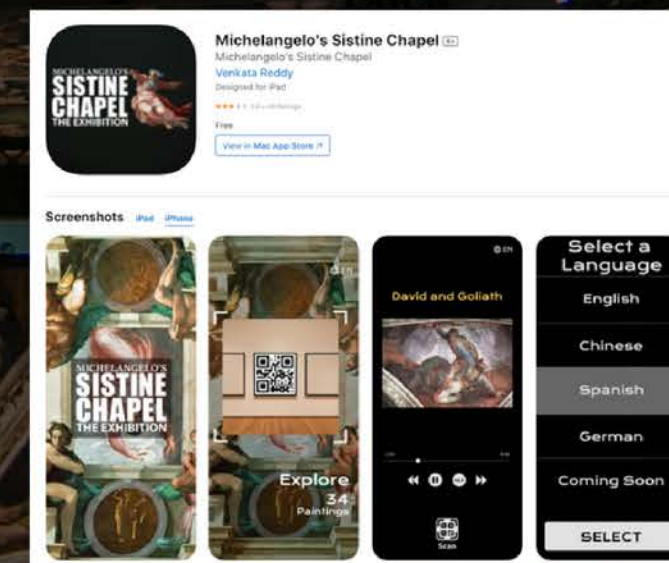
MICHELANGELO'S SISTINE CHAPEL THE EXHIBITION

Michelangelo's Sistine Chapel 4+

Michelangelo's Sistine Chapel

Venkata Reddy

Designed for iPad

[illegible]

Free

View in Mac App Store ↗

Screenshots iPad iPhone

MICHELANGELO'S SISTINE CHAPEL THE EXHIBITION

EN

Explore

34 Paintings

EN

David and Goliath

Scan

Select a Language

English

Chinese

Spanish

German

Coming Soon

SELECT